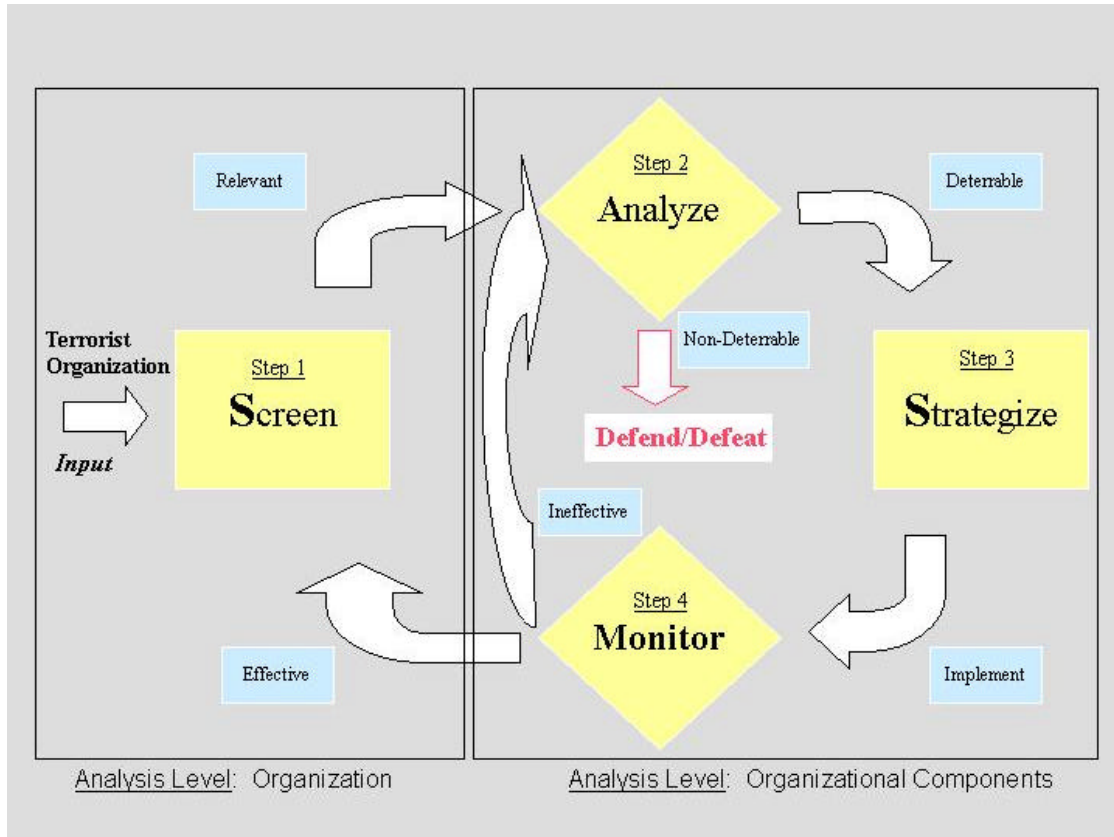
Relevant

Step 2
Analyze

Deterrable

Terrorist Organization

Input

Step 1
Screen

Non-Deterrable

Defend/Defeat

Step 3
Strategize

Ineffective

Step 4
Monitor

Effective

Implement

Analysis Level: Organization

Analysis Level: Organizational Components